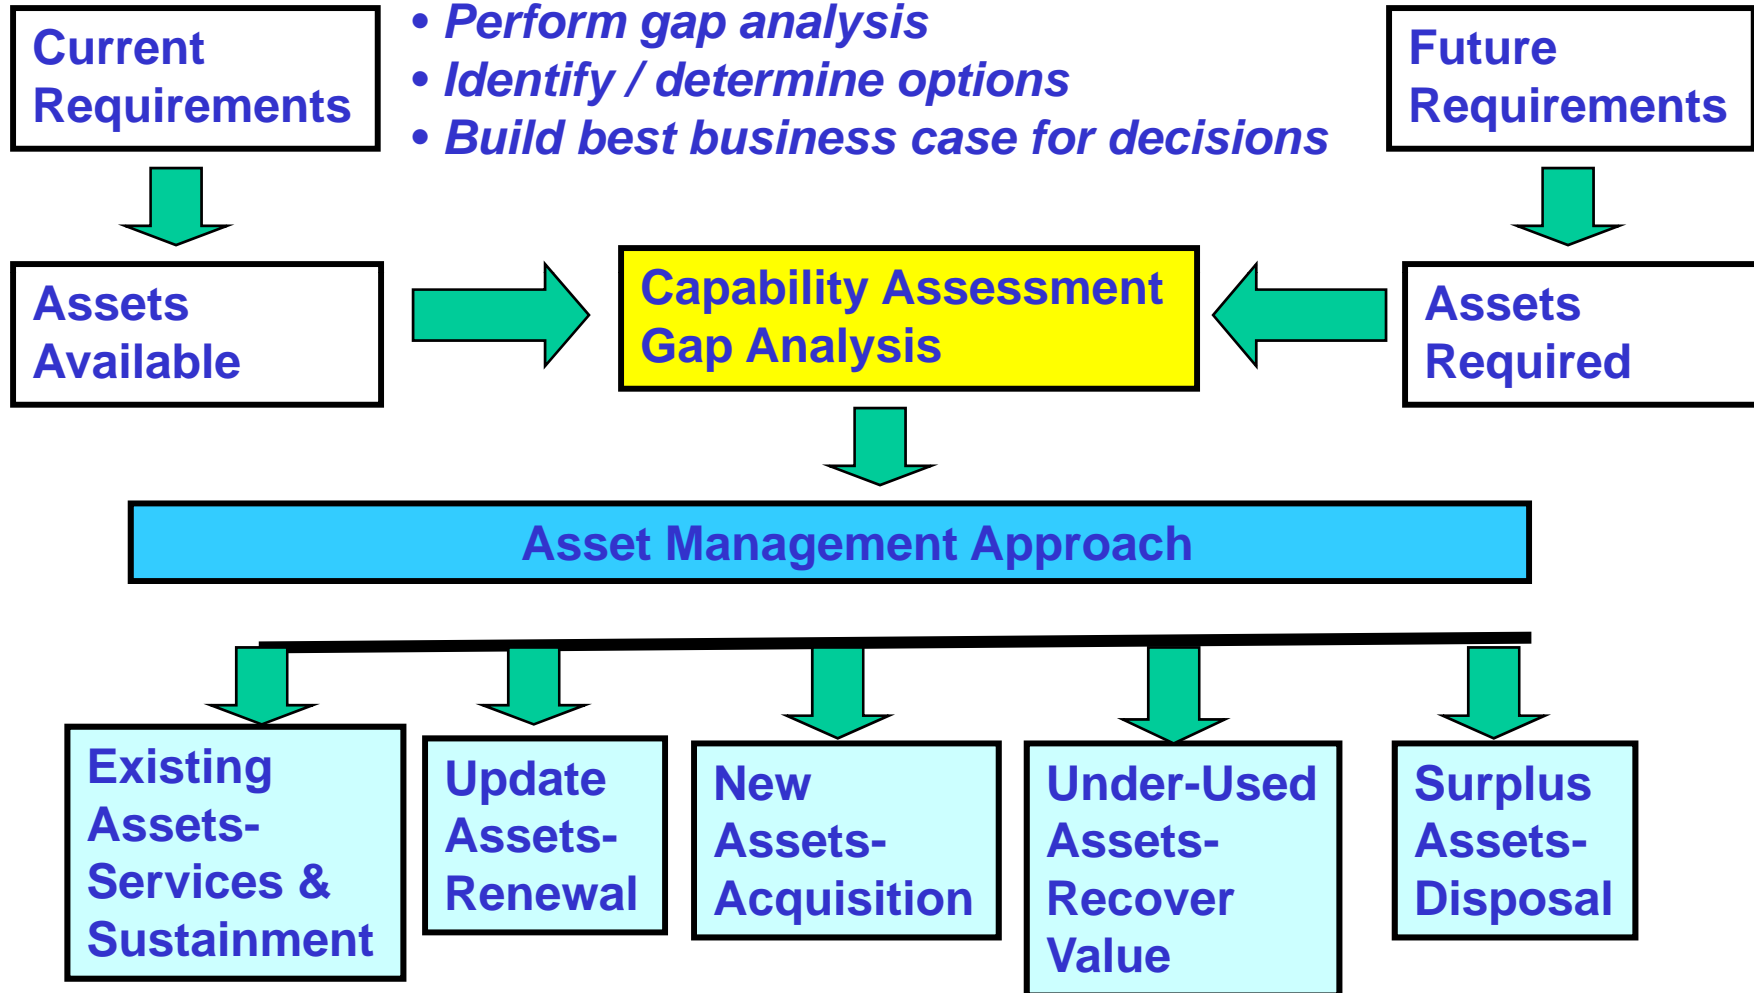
Current Requirements

• Perform gap analysis
• Identify / determine options
• Build best business case for decisions

Future Requirements

Assets Available

Capability Assessment Gap Analysis

Assets Required

Asset Management Approach

Existing Assets- Services & Sustainment

Update Assets- Renewal

New Assets- Acquisition

Under-Used Assets- Recover Value

Surplus Assets- Disposal